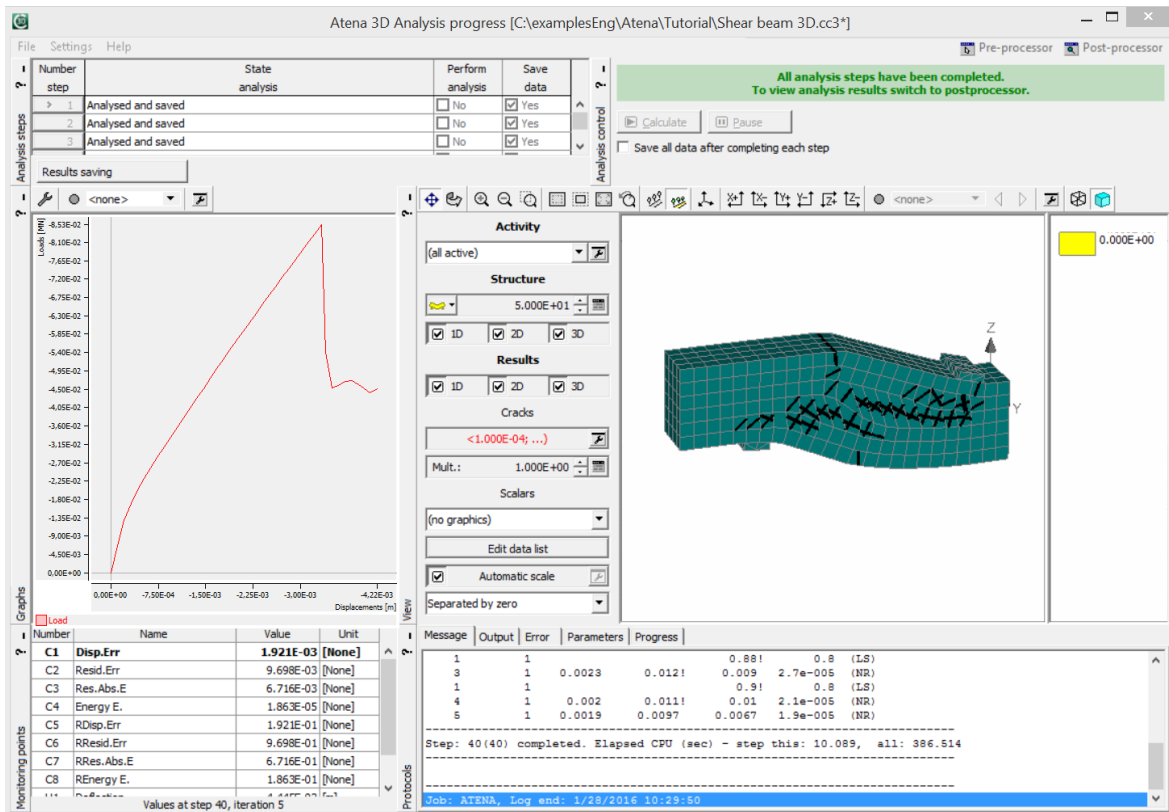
Atena 3D Analysis progress [C:\examplesEng\Atena\Tutorial\Shear beam 3D.cc3*]

File Settings Help

Pre-processor Post-processor

Analysis steps

| Number step | State analysis | Perform analysis | Save data |
|---|---|---|---|
| 1 | Analysed and saved | No | Yes |
| 2 | Analysed and saved | No | Yes |
| 3 | Analysed and saved | No | Yes |

Results saving

Analysis control

All analysis steps have been completed.
To view analysis results switch to postprocessor.

Calculate Pause

Save all data after completing each step

<none>

Graphs

Loads [MN]

-8,53E-02
-8,10E-02
-7,65E-02
-7,20E-02
-6,75E-02
-6,30E-02
-5,85E-02
-5,40E-02
-4,95E-02
-4,50E-02
-4,05E-02
-3,60E-02
-3,15E-02
-2,70E-02
-2,25E-02
-1,80E-02
-1,35E-02
-9,00E-03
-4,50E-03
0,00E+00

0,00E+00 -7,50E-04 -1,50E-03 -2,25E-03 -3,00E-03 -4,22E-03

Displacements [m]

Load

View

<none>

Activity

(all active)

Structure

5.000E+01

1D 2D 3D

Results

1D 2D 3D

Cracks

<1.000E-04; ...)

Mult.: 1.000E+00

Scalars

(no graphics)

Edit data list

Automatic scale

Separated by zero

Z

Y

0.000E+00

Monitoring points

| Number | Name | Value | Unit |
|---|---|---|---|
| C1 | Disp.Err | 1.921E-03 | [None] |
| C2 | Resid.Err | 9.698E-03 | [None] |
| C3 | Res.Abs.E | 6.716E-03 | [None] |
| C4 | Energy E. | 1.863E-05 | [None] |
| C5 | RDisp.Err | 1.921E-01 | [None] |
| C6 | RResid.Err | 9.698E-01 | [None] |
| C7 | RRes.Abs.E | 6.716E-01 | [None] |
| C8 | REnergy E. | 1.863E-01 | [None] |

Values at step 40, iteration 5

Protocols

Message Output Error Parameters Progress

1 1 0.88! 0.8 (LS)
3 1 0.0023 0.012! 0.009 2.7e-005 (NR)
1 1 0.9! 0.8 (LS)
4 1 0.002 0.011! 0.01 2.1e-005 (NR)
5 1 0.0019 0.0097 0.0067 1.9e-005 (NR)

Step: 40(40) completed. Elapsed CPU (sec) - step this: 10.089, all: 386.514

Job: ATENA, Log end: 1/28/2016 10:29:50